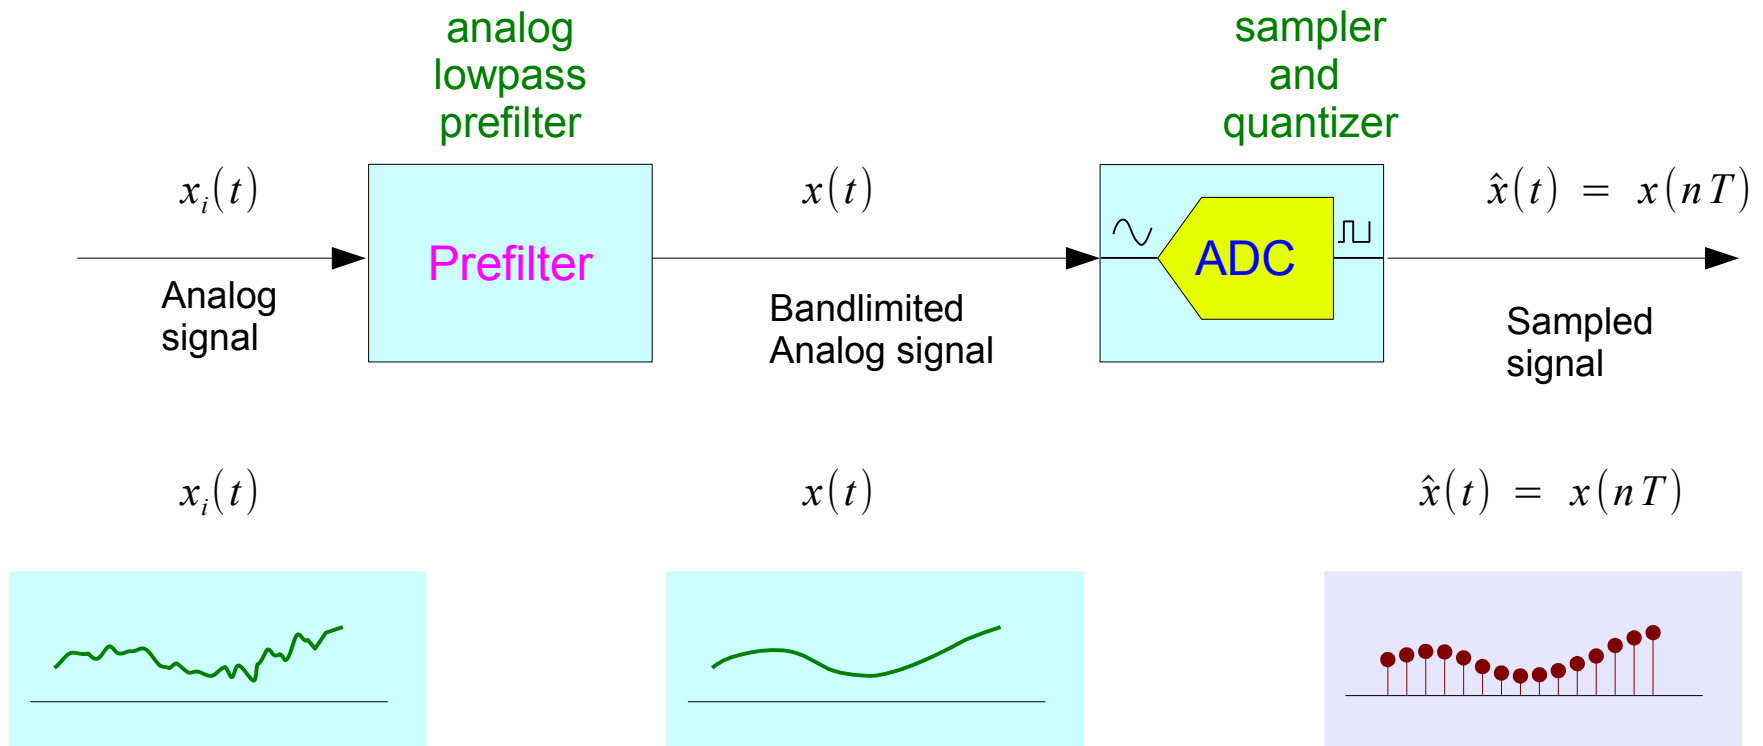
analog lowpass prefilter

sampler and quantizer

$x_i(t)$

Prefilter

$x(t)$

ADC

$\hat{x}(t) = x(nT)$

Analog signal

Bandlimited Analog signal

Sampled signal

$x_i(t)$

$x(t)$

$\hat{x}(t) = x(nT)$